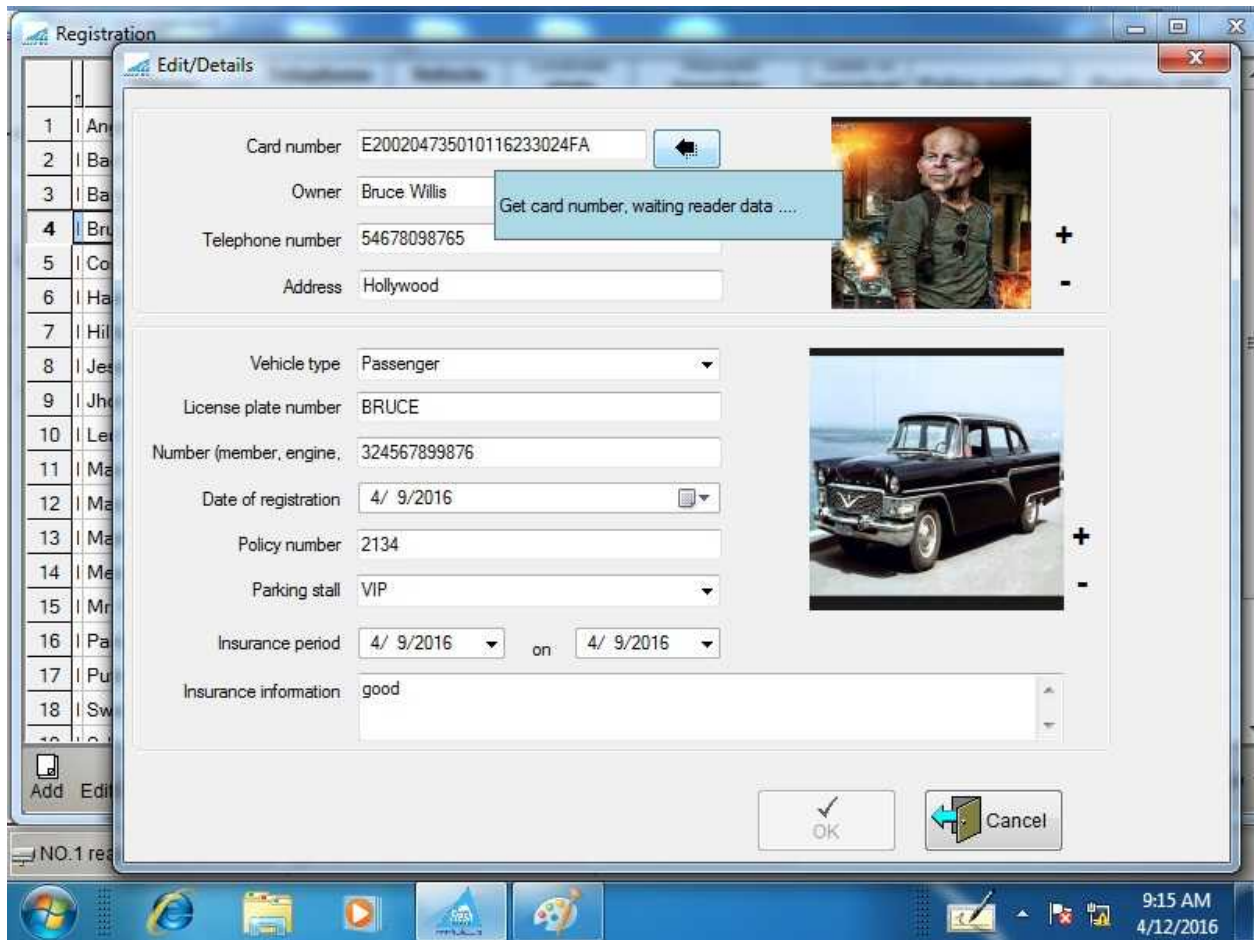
Registration

Edit/Details

| 1 | I An |
|---|---|
| 2 | I Ba |
| 3 | I Ba |
| 4 | I Br |
| 5 | I Co |
| 6 | I Ha |
| 7 | I Hil |
| 8 | I Jes |
| 9 | I Jh |
| 10 | I Le |
| 11 | I Ma |
| 12 | I Ma |
| 13 | I Ma |
| 14 | I Me |
| 15 | I Mr |
| 16 | I Pa |
| 17 | I Pu |
| 18 | I Sw |

Add Edi

NO.1 rea

Card number E200204735010116233024FA

Owner Bruce Willis

Get card number, waiting reader data ....

Telephone number 54678098765

Address Hollywood

+
-

Vehicle type Passenger

License plate number BRUCE

Number (member, engine, 324567899876

Date of registration 4/ 9/2016

Policy number 2134

Parking stall VIP

Insurance period 4/ 9/2016 on 4/ 9/2016

Insurance information good

+
-

OK

Cancel

9:15 AM
4/12/2016